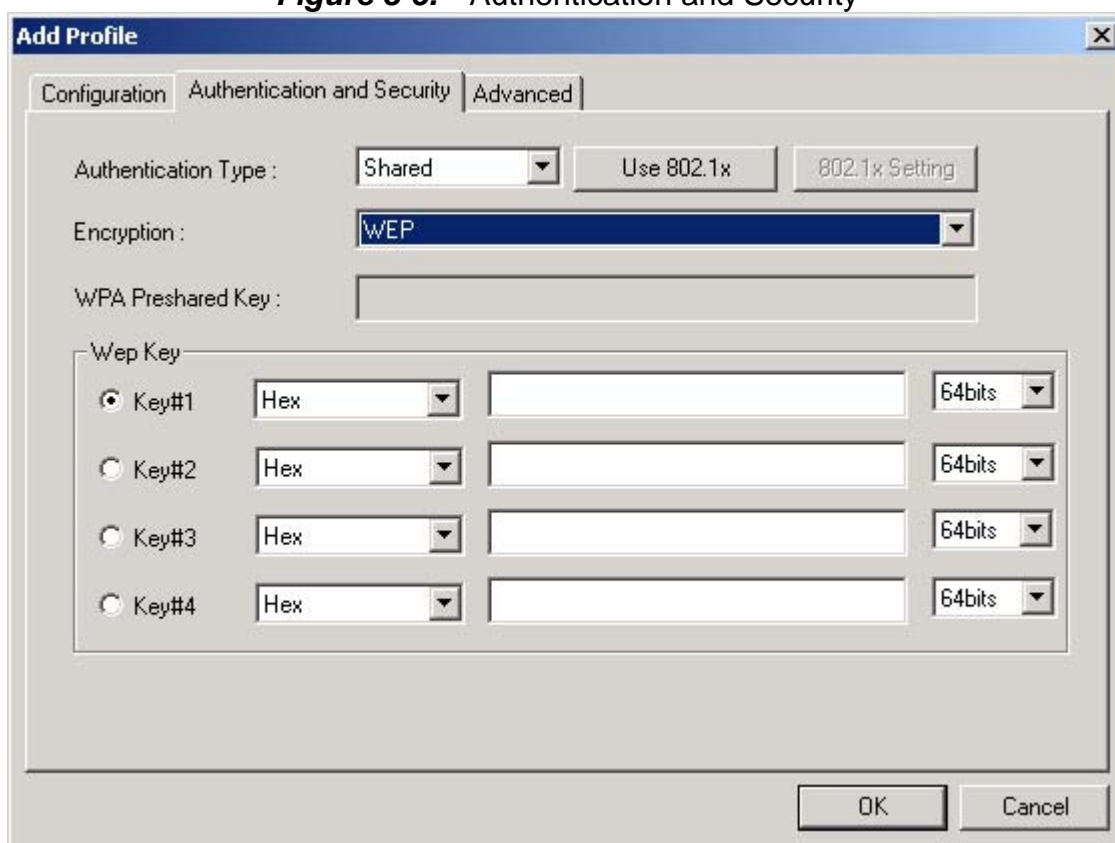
Figure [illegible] Authentication and Security

Add Profile

Configuration | Authentication and Security | Advanced

Authentication Type : Shared | Use 802.1x | 802.1x Setting

Encryption : WEP

WPA Preshared Key :

Wep Key

Key#1 Hex 64bits

Key#2 Hex 64bits

Key#3 Hex 64bits

Key#4 Hex 64bits

OK | Cancel